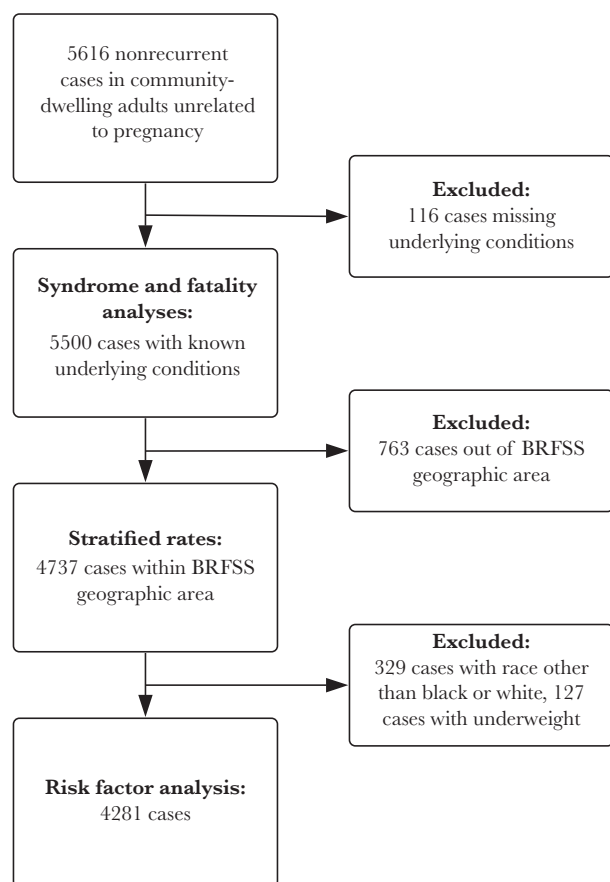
5616 nonrecurrent cases in community-dwelling adults unrelated to pregnancy

Excluded:
116 cases missing underlying conditions

Syndrome and fatality analyses:
5500 cases with known underlying conditions

Excluded:
763 cases out of BRFSS geographic area

Stratified rates:
4737 cases within BRFSS geographic area

Excluded:
329 cases with race other than black or white, 127 cases with underweight

Risk factor analysis:
4281 cases